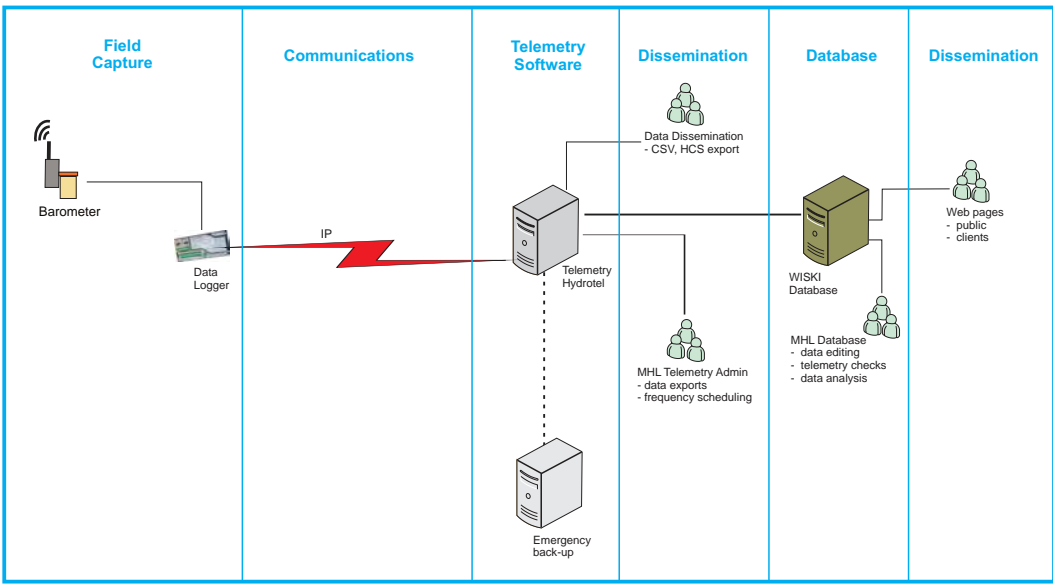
Field Capture

Communications

Telemetry Software

Dissemination

Database

Dissemination

Barometer

Data Logger

IP

Data Dissemination
- CSV, HCS export

Telemetry Hydrotel

MHL Telemetry Admin
- data exports
- frequency scheduling

Emergency back-up

WISKI Database

MHL Database
- data editing
- telemetry checks
- data analysis

Web pages
- public
- clients